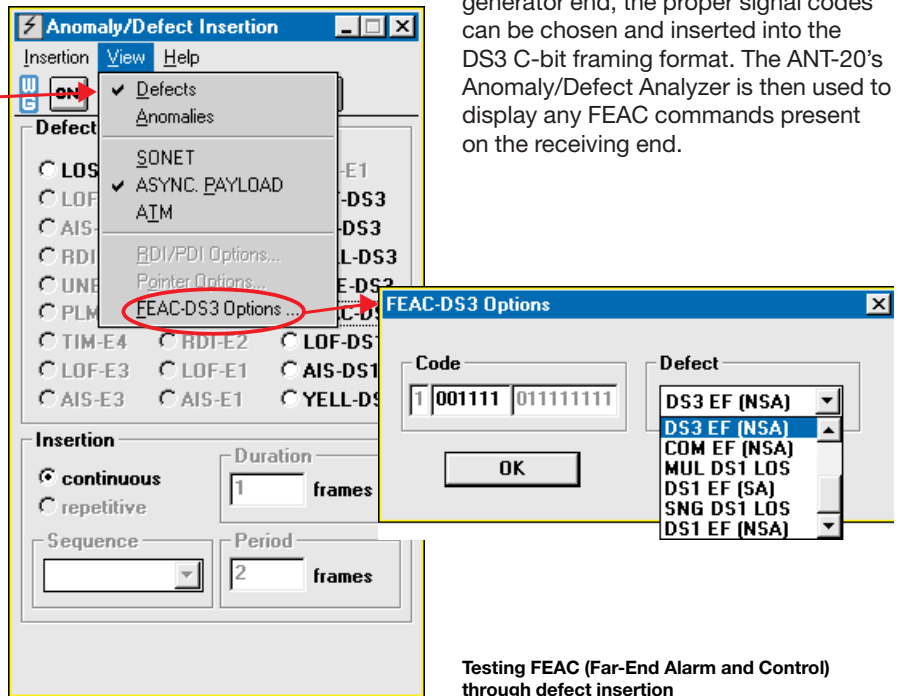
Anomaly/Defect Insertion

Insertion View Help

ON

Defects
Anomalies

SONET
ASYNC. PAYLOAD
ATM

RDI/PDI Options...
Pointer Options...
FEAC-DS3 Options ...

Defect

LOS -E1
LOF -DS3
AIS- -DS3
RDI LL-DS3
UNE E-DS3
PLM C-DS

TIM-E4 RDI-E2 LOF-DS1
LOF-E3 LOF-E1 AIS-DS1
AIS-E3 AIS-E1 YELL-DS

Insertion

continuous
repetitive

Duration
1 frames

Sequence

Period
2 frames

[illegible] generator end, the proper signal codes can be chosen and inserted into the DS3 C-bit framing format. The ANT-20's Anomaly/Defect Analyzer is then used to display any FEAC commands present on the receiving end.

FEAC-DS3 Options

Code
1 001111 011111111

Defect
DS3 EF (NSA)
DS3 EF (NSA)
COM EF (NSA)
MUL DS1 LOS
DS1 EF (SA)
SNG DS1 LOS
DS1 EF (NSA)

OK

Testing FEAC (Far-End Alarm and Control) through defect insertion